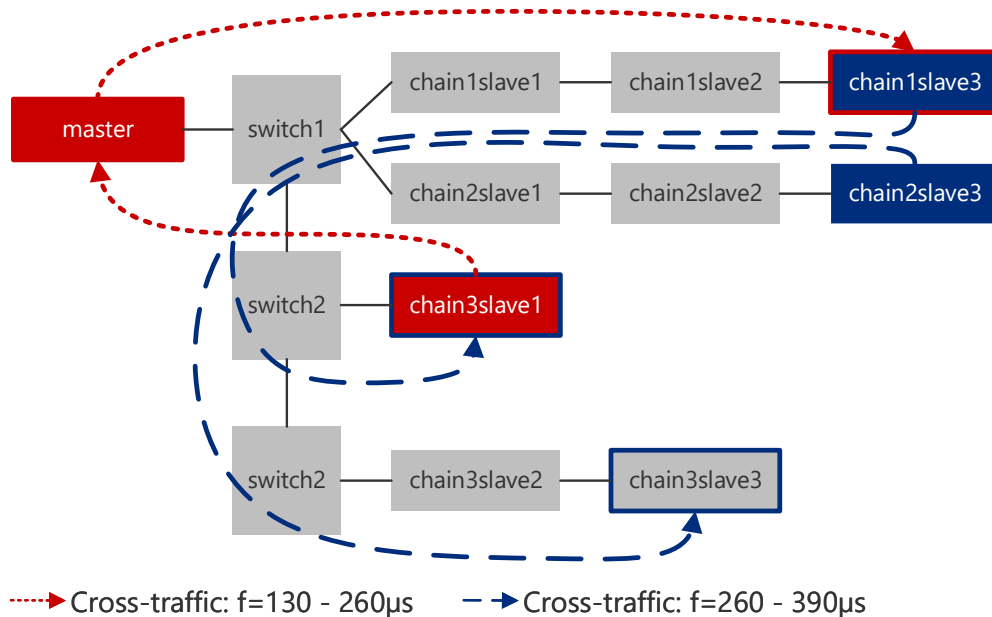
master
switch1
chain1slave1
chain1slave2
chain1slave3
chain2slave1
chain2slave2
chain2slave3
switch2
chain3slave1
switch2
chain3slave2
chain3slave3

Cross-traffic: f=130 - 260µs
Cross-traffic: f=260 - 390µs